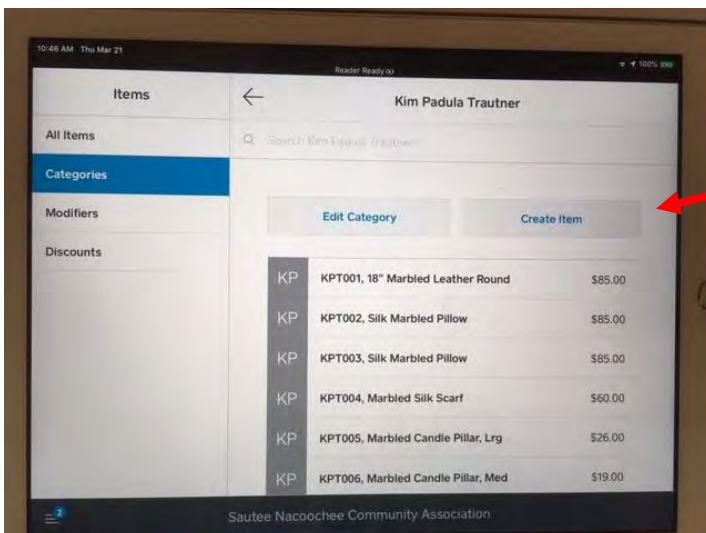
10:46 AM Thu Mar 21

Reader Ready

100%

Items

All Items

Categories

Modifiers

Discounts

Kim Padula Trautner

Search Kim Padula Trautner

Edit Category

Create Item

| | | |
|---|---|---|
| KP | KPT001, 18" Marbled Leather Round | $85.00 |
| KP | KPT002, Silk Marbled Pillow | $85.00 |
| KP | KPT003, Silk Marbled Pillow | $85.00 |
| KP | KPT004, Marbled Silk Scarf | $60.00 |
| KP | KPT005, Marbled Candle Pillar, Lrg | $26.00 |
| KP | KPT006, Marbled Candle Pillar, Med | $19.00 |

2

Sautee Nacoochee Community Association